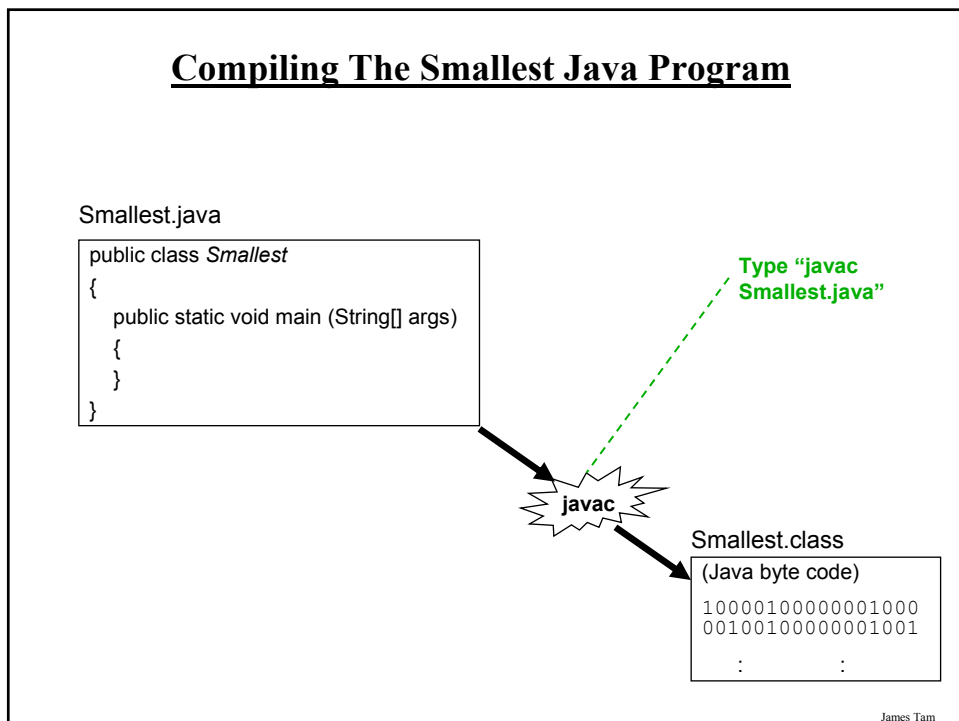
Compiling The Smallest Java Program

Smallest.java

public class Smallest
{
public static void main (String[] args)
{
}
}

Type "javac Smallest.java"

javac

Smallest.class

(Java byte code)

10000100000001000
00100100000001001

: :

James Tam